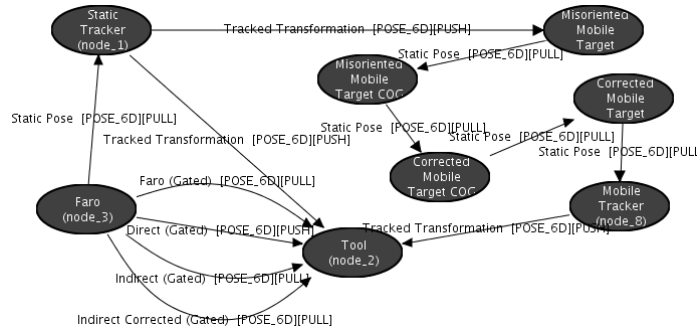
Static Tracker (node_1)

Tracked Transformation [POSE_6D][PUSH]

Misoriented Mobile Target

Static Pose [POSE_6D][PULL]

Misoriented Mobile Target COC

Corrected Mobile Target

Static Pose [POSE_6D][PULL]

Static Pose [POSE_6D][PULL]

Static Pose [POSE_6D][PULL]

Static Pose [POSE_6D][PULL]

Tracked Transformation [POSE_6D][PUSH]

Corrected Mobile Target COC

Faro (Gated) [POSE_6D][PULL]

Faro (node_3)

Mobile Tracker (node_8)

Direct (Gated) [POSE_6D][PUSH]

Tracked Transformation [POSE_6D][PUSH]

Tool (node_2)

Indirect (Gated) [POSE_6D][PULL]

Indirect Corrected (Gated) [POSE_6D][PULL]